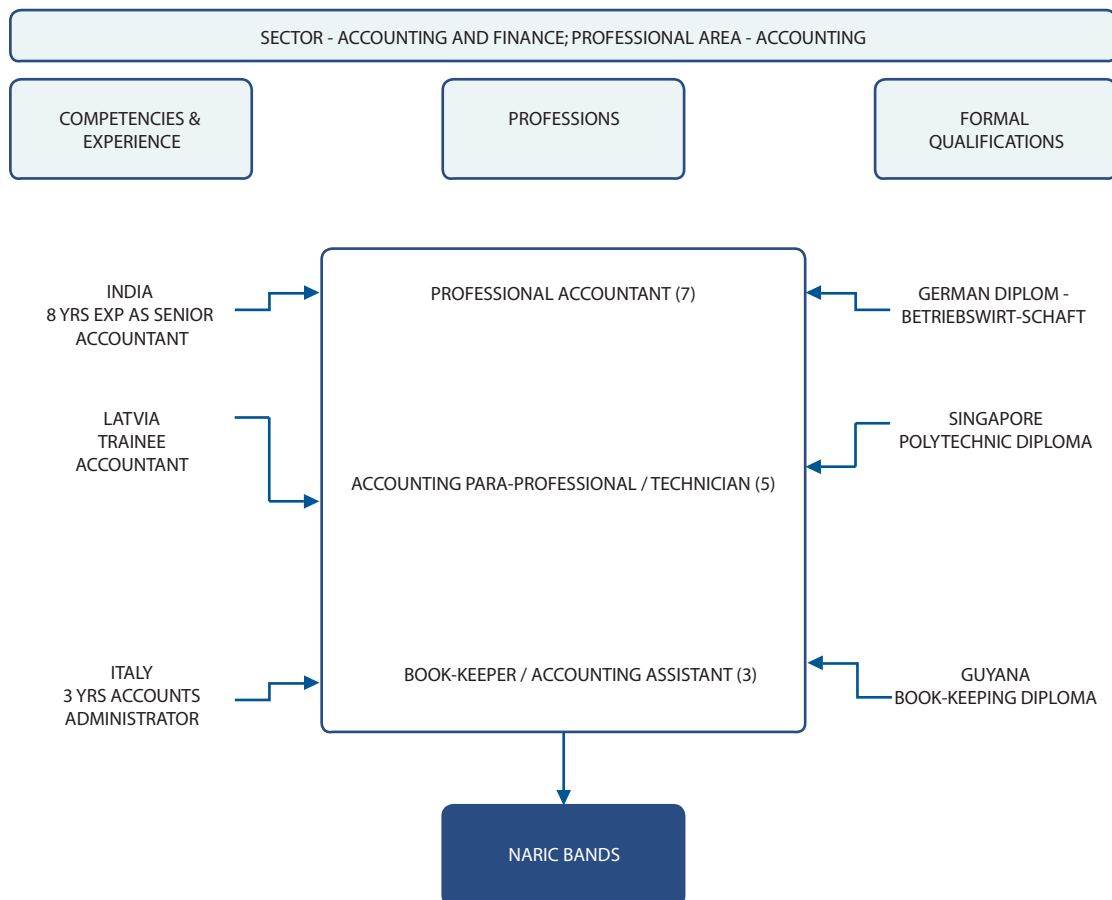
SECTOR - ACCOUNTING AND FINANCE; PROFESSIONAL AREA - ACCOUNTING

COMPETENCIES & EXPERIENCE

PROFESSIONS

FORMAL QUALIFICATIONS

INDIA
8 YRS EXP AS SENIOR ACCOUNTANT

PROFESSIONAL ACCOUNTANT (7)

GERMAN DIPLOM - BETRIEBSWIRT-SCHAFT

LATVIA
TRAINEE ACCOUNTANT

SINGAPORE
POLYTECHNIC DIPLOMA

ACCOUNTING PARA-PROFESSIONAL / TECHNICIAN (5)

ITALY
3 YRS ACCOUNTS ADMINISTRATOR

BOOK-KEEPER / ACCOUNTING ASSISTANT (3)

GUYANA
BOOK-KEEPING DIPLOMA

NARIC BANDS